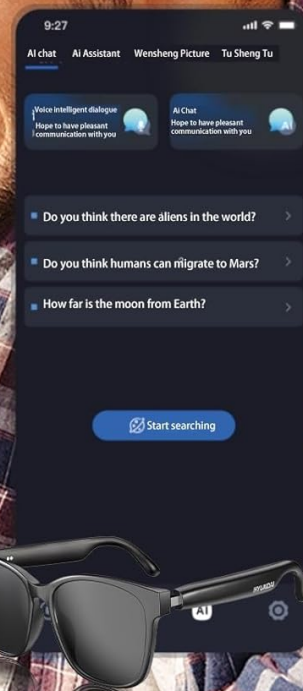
9:27

AI chat
Ai Assistant
Wensheng Picture
Tu Sheng Tu

Voice intelligent dialogue
Hope to have pleasant communication with you

Ai Chat
Hope to have pleasant communication with you

Do you think there are aliens in the world?

Do you think humans can migrate to Mars?

How far is the moon from Earth?

Start searching

AI

HYUNDAI